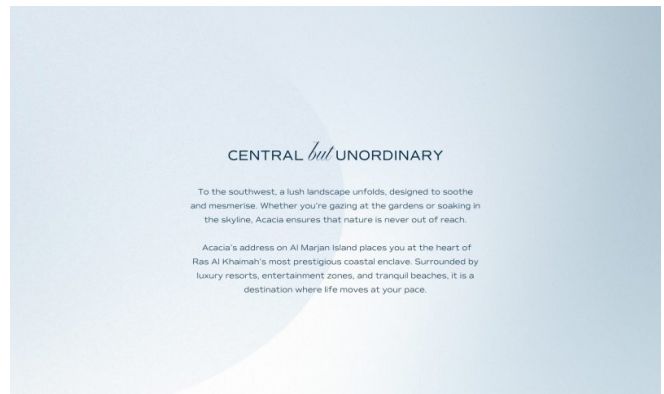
CENTRAL but UNORDINARY

To the southwest, a lush landscape unfolds, designed to soothe and mesmerise. Whether you're gazing at the gardens or soaking in the skyline, Acacia ensures that nature is never out of reach.

Acacia's address on Al Marjan Island places you at the heart of Ras Al Khaimah's most prestigious coastal enclave. Surrounded by luxury resorts, entertainment zones, and tranquil beaches, it is a destination where life moves at your pace.